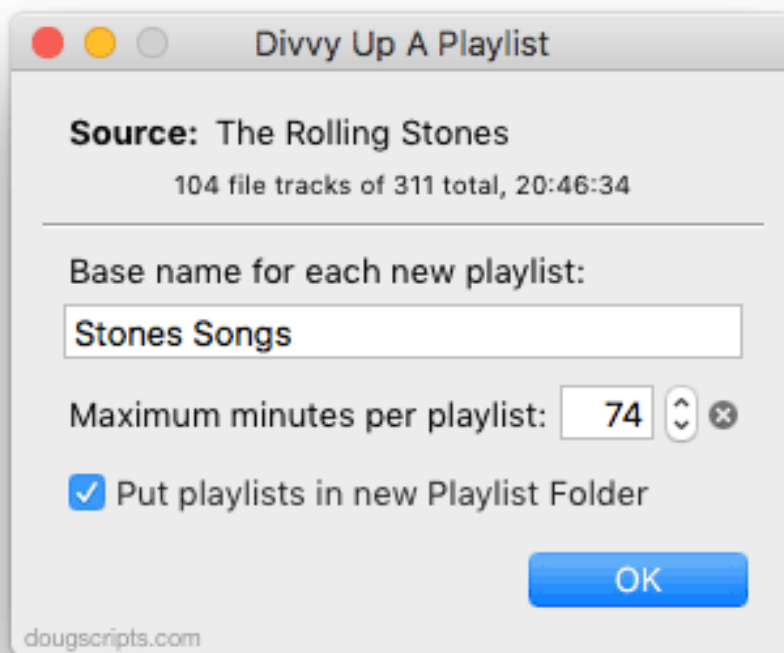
Divvy Up A Playlist

**Source:** The Rolling Stones

104 file tracks of 311 total, 20:46:34

Base name for each new playlist:

Stones Songs

Maximum minutes per playlist: 74

Put playlists in new Playlist Folder

OK

dougscripts.com